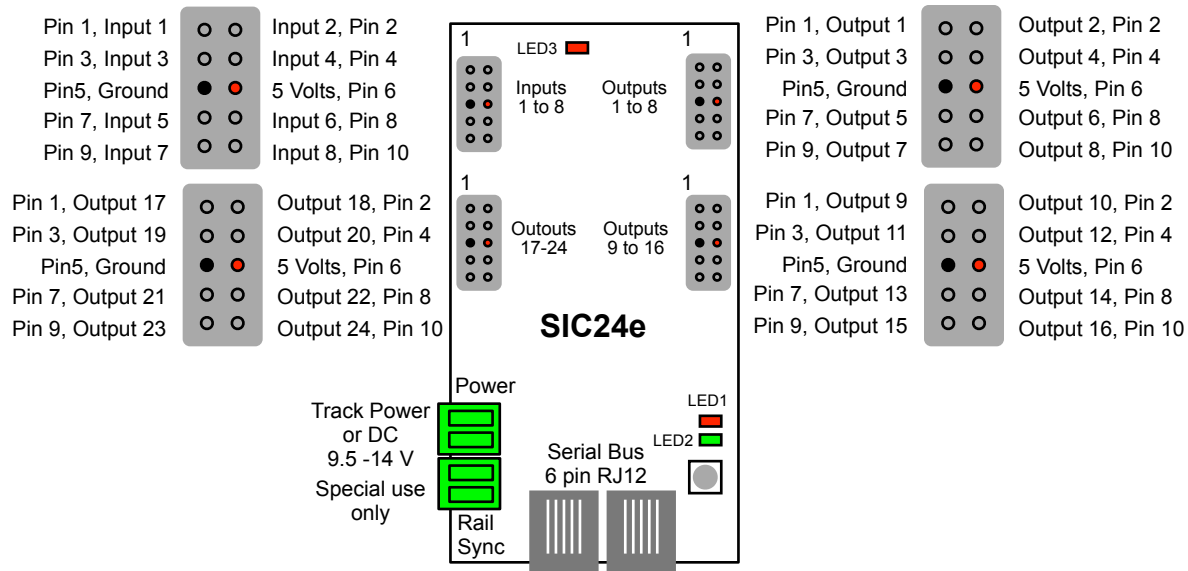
Pin 1, Input 1
Pin 3, Input 3
Pin5, Ground
Pin 7, Input 5
Pin 9, Input 7

Input 2, Pin 2
Input 4, Pin 4
5 Volts, Pin 6
Input 6, Pin 8
Input 8, Pin 10

Pin 1, Output 17
Pin 3, Output 19
Pin5, Ground
Pin 7, Output 21
Pin 9, Output 23

Output 18, Pin 2
Output 20, Pin 4
5 Volts, Pin 6
Output 22, Pin 8
Output 24, Pin 10

1
LED3
1
Inputs 1 to 8
Outputs 1 to 8
1
1
Outouts 17-24
Outputs 9 to 16
SIC24e

Power
Track Power or DC 9.5 -14 V
Special use only
Rail Sync
Serial Bus 6 pin RJ12
LED1
LED2

Pin 1, Output 1
Pin 3, Output 3
Pin5, Ground
Pin 7, Output 5
Pin 9, Output 7

Output 2, Pin 2
Output 4, Pin 4
5 Volts, Pin 6
Output 6, Pin 8
Output 8, Pin 10

Pin 1, Output 9
Pin 3, Output 11
Pin5, Ground
Pin 7, Output 13
Pin 9, Output 15

Output 10, Pin 2
Output 12, Pin 4
5 Volts, Pin 6
Output 14, Pin 8
Output 16, Pin 10